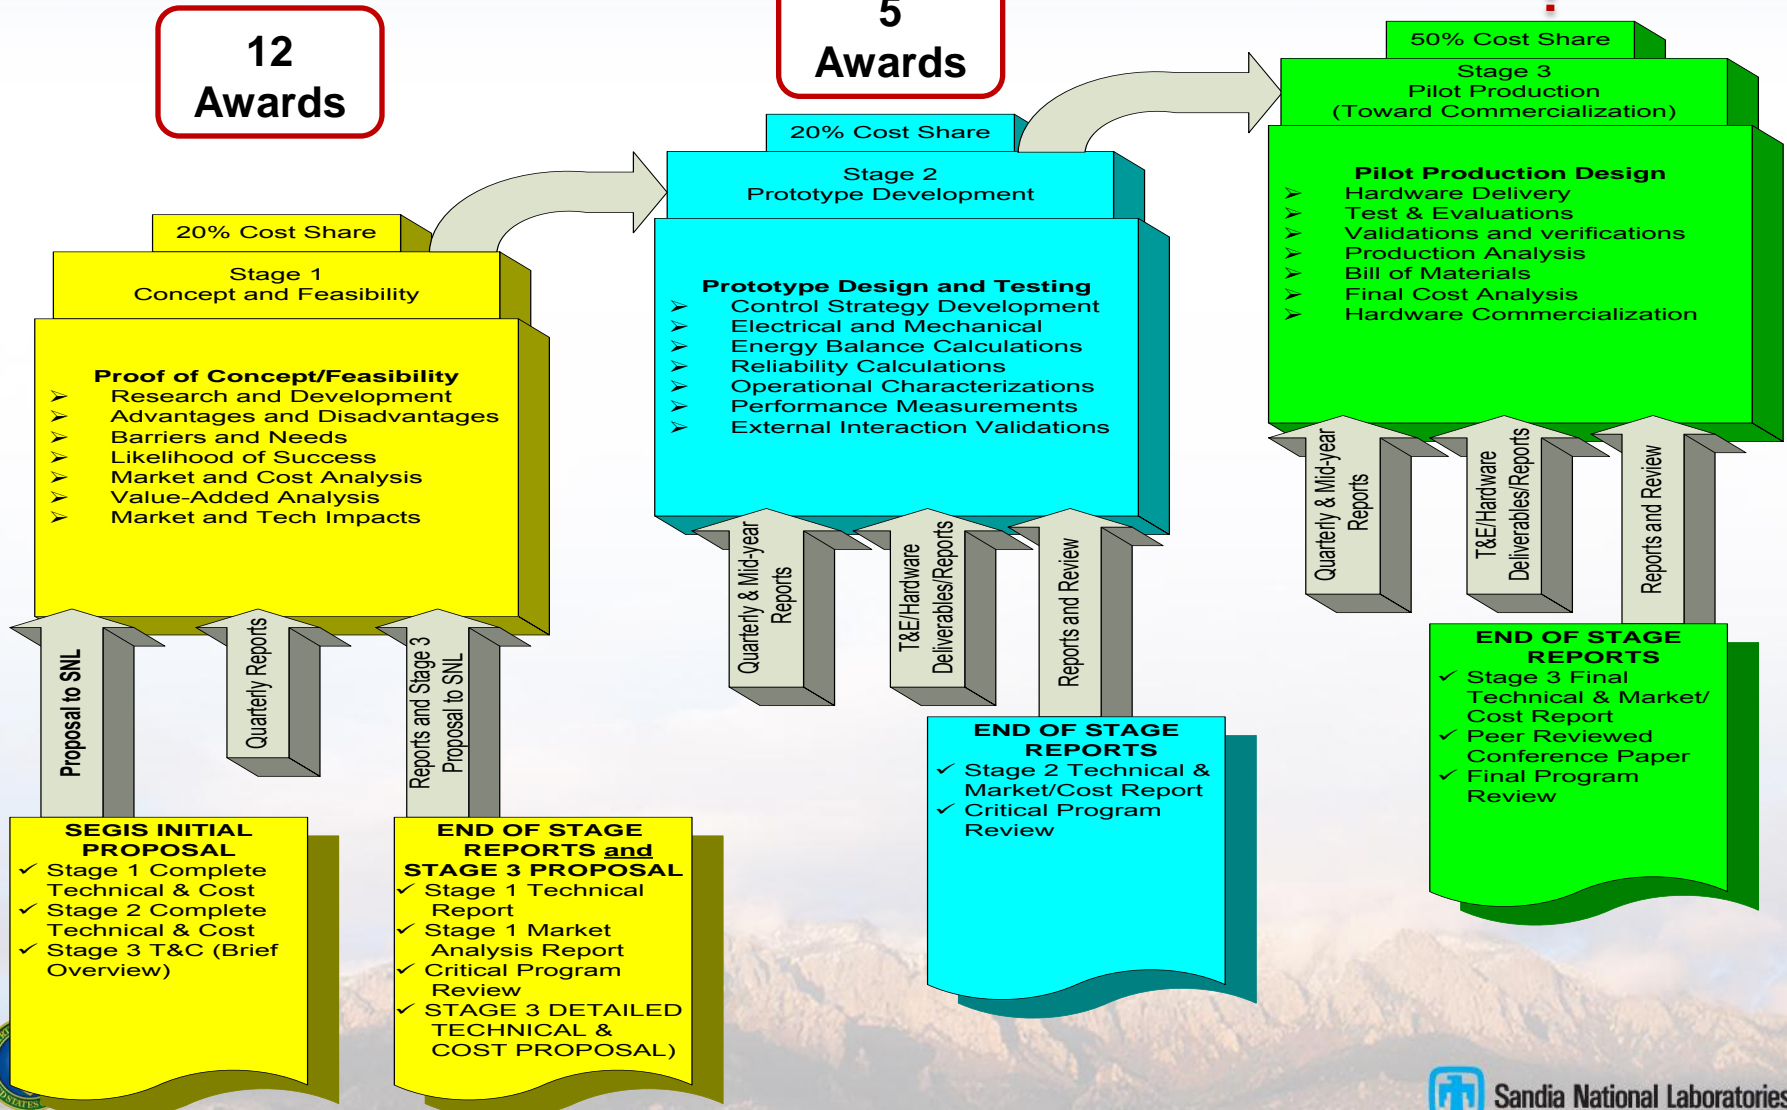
12 Awards

5 Awards

20% Cost Share

Stage 1
Concept and Feasibility

Proof of Concept/Feasibility
➢ Research and Development
➢ Advantages and Disadvantages
➢ Barriers and Needs
➢ Likelihood of Success
➢ Market and Cost Analysis
➢ Value-Added Analysis
➢ Market and Tech Impacts

Proposal to SNL

Quarterly Reports

Reports and Stage 3 Proposal to SNL

SEGIS INITIAL PROPOSAL
✓ Stage 1 Complete Technical & Cost
✓ Stage 2 Complete Technical & Cost
✓ Stage 3 T&C (Brief Overview)

END OF STAGE REPORTS and STAGE 3 PROPOSAL
✓ Stage 1 Technical Report
✓ Stage 1 Market Analysis Report
✓ Critical Program Review
✓ STAGE 3 DETAILED TECHNICAL & COST PROPOSAL)

20% Cost Share

Stage 2
Prototype Development

Prototype Design and Testing
➢ Control Strategy Development
➢ Electrical and Mechanical
➢ Energy Balance Calculations
➢ Reliability Calculations
➢ Operational Characterizations
➢ Performance Measurements
➢ External Interaction Validations

Quarterly & Mid-year Reports

T&E/Hardware Deliverables/Reports

Reports and Review

END OF STAGE REPORTS
✓ Stage 2 Technical & Market/Cost Report
✓ Critical Program Review

50% Cost Share

Stage 3
Pilot Production
(Toward Commercialization)

Pilot Production Design
➢ Hardware Delivery
➢ Test & Evaluations
➢ Validations and verifications
➢ Production Analysis
➢ Bill of Materials
➢ Final Cost Analysis
➢ Hardware Commercialization

Quarterly & Mid-year Reports

T&E/Hardware Deliverables/Reports

Reports and Review

END OF STAGE REPORTS
✓ Stage 3 Final Technical & Market/ Cost Report
✓ Peer Reviewed Conference Paper
✓ Final Program Review

Sandia National Laboratories